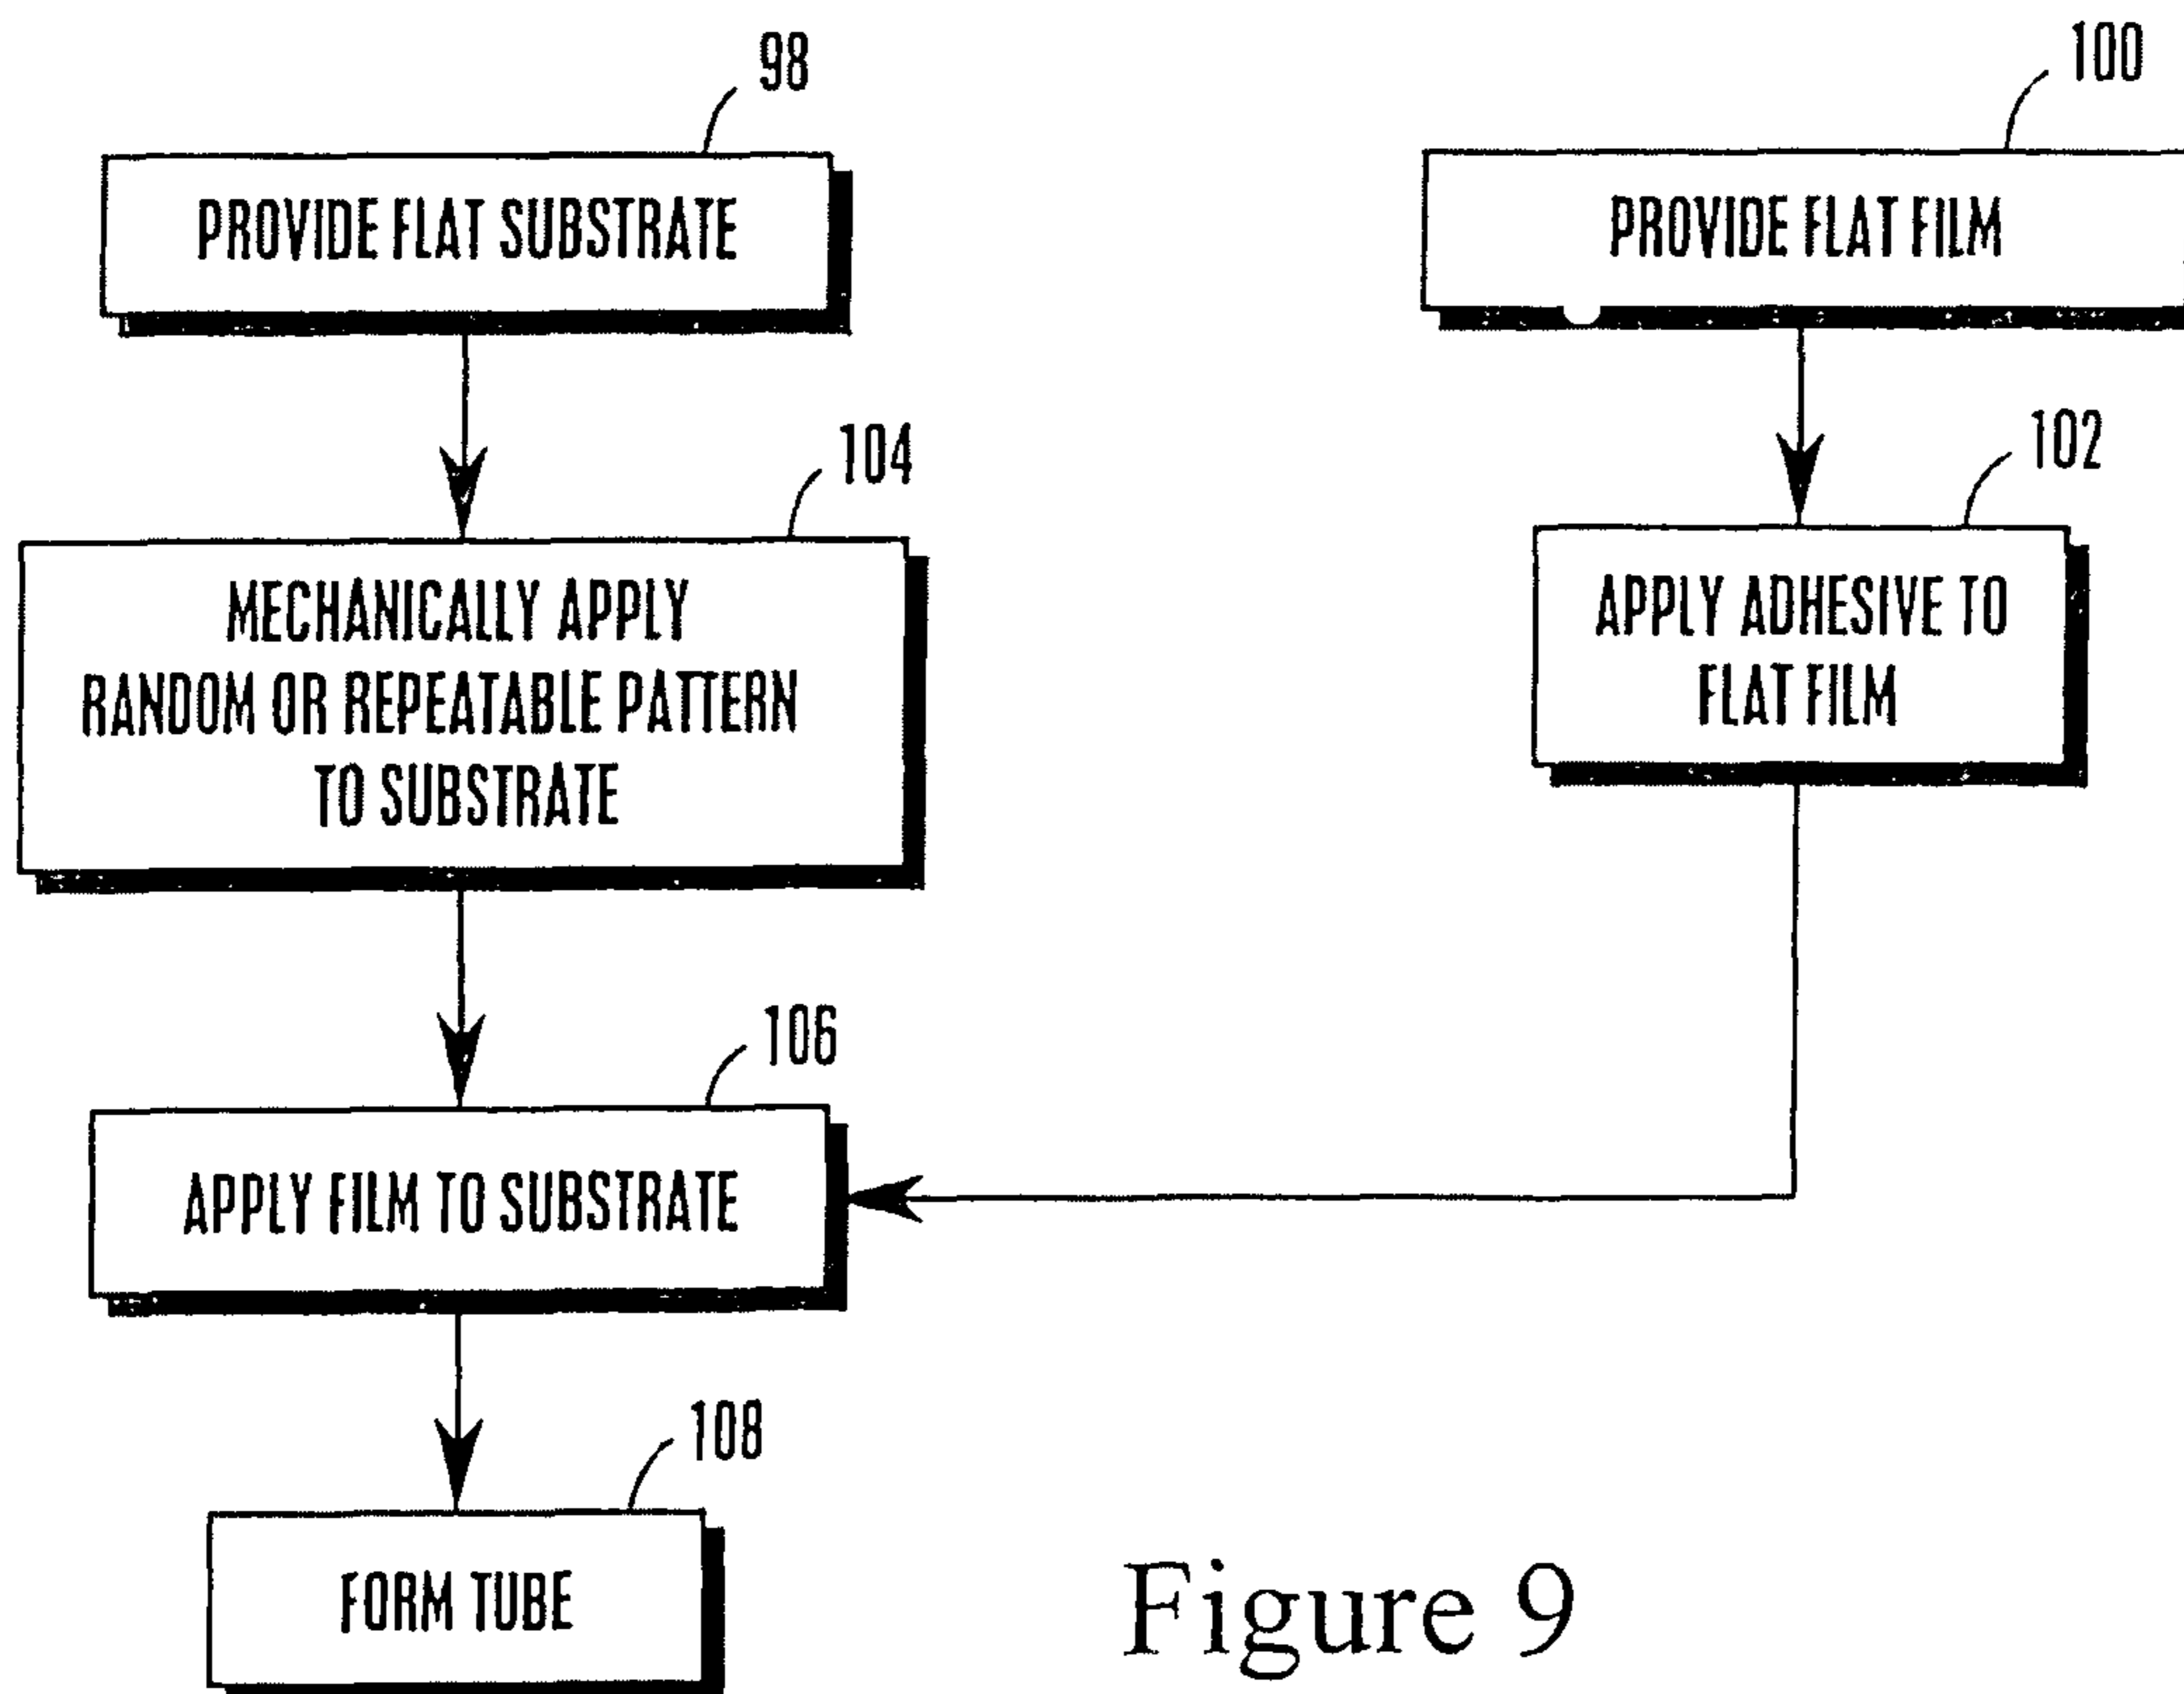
98

PROVIDE FLAT SUBSTRATE

100

PROVIDE FLAT FILM

104

MECHANICALLY APPLY RANDOM OR REPEATABLE PATTERN TO SUBSTRATE

102

APPLY ADHESIVE TO FLAT FILM

106

APPLY FILM TO SUBSTRATE

108

FORM TUBE

Figure 9